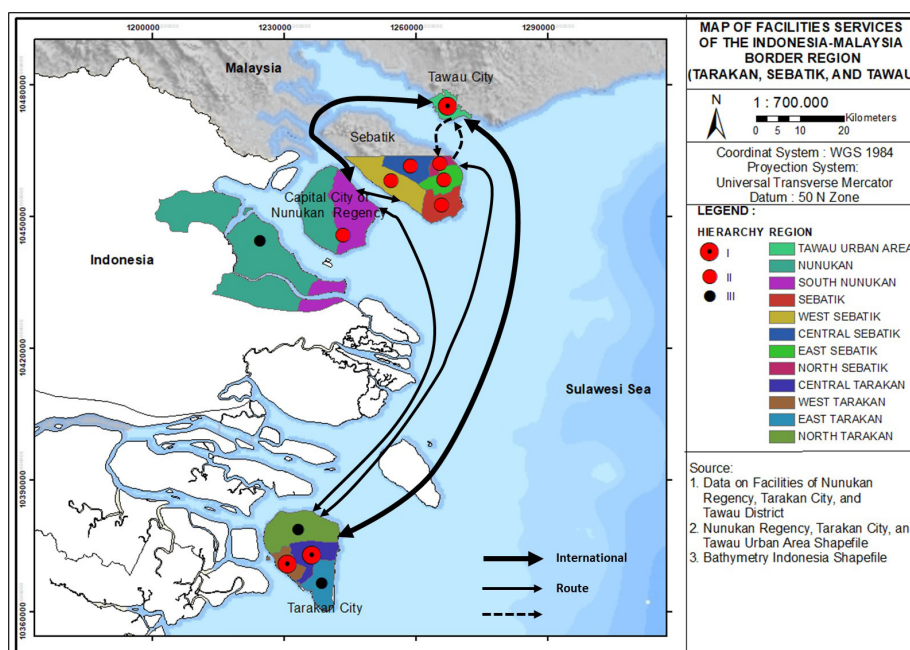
1200000 1230000 1260000 1290000

10480000 10450000 10420000 10390000 10360000

Malaysia

Tawau City

Sebatik

Capital City of Nunukan Regency

Indonesia

Sulawesi Sea

Tarakan City

International

Route

MAP OF FACILITIES SERVICES OF THE INDONESIA-MALAYSIA BORDER REGION (TARAKAN, SEBATIK, AND TAWAU

N

1 : 700.000

0 5 10 20 Kilometers

Coordinat System : WGS 1984
Proyection System:
Universal Transverse Mercator
Datum : 50 N Zone

LEGEND :

HIERARCHY REGION

I

II

III

TAWAU URBAN AREA
NUNUKAN
SOUTH NUNUKAN
SEBATIK
WEST SEBATIK
CENTRAL SEBATIK
EAST SEBATIK
NORTH SEBATIK
CENTRAL TARAKAN
WEST TARAKAN
EAST TARAKAN
NORTH TARAKAN

Source:
1. Data on Facilities of Nunukan Regency, Tarakan City, and Tawau District
2. Nunukan Regency, Tarakan City, an Tawau Urban Area Shapefile
3. Bathymetry Indonesia Shapefile